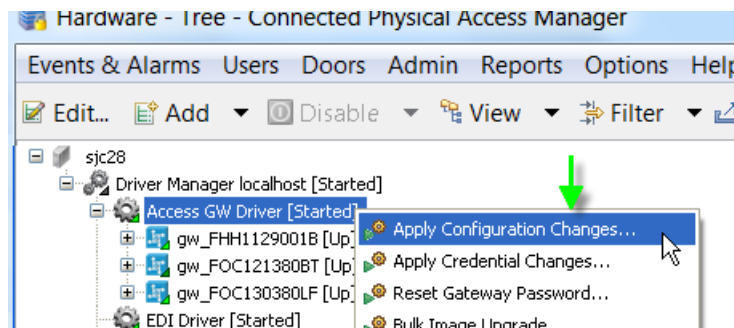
Hardware - Tree - Connected Physical Access Manager

Events & Alarms Users Doors Admin Reports Options Help

Edit... Add Disable View Filter

sjc28
Driver Manager localhost [Started]
Access GW Driver [Started]
gw_FHH1129001B [Up]
gw_FOC121380BT [Up]
gw_FOC130380LF [Up]
EDI Driver [Started]

Apply Configuration Changes...
Apply Credential Changes...
Reset Gateway Password...
Bulk Image Upgrade